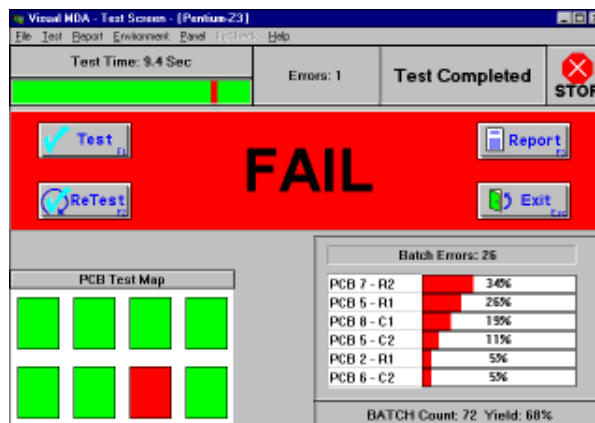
Visual MDA - Test Screen - [Pentium-Z3]

File Test Report Environment Panel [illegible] Help

Test Time: 9.4 Sec

Errors: 1

Test Completed

STOP

Test F1

ReTest F2

FAIL

Report F3

Exit Esc

Batch Errors: 26

PCB Test Map

| | |
|---|---|
| PCB 7 - R2 | 34% |
| PCB 5 - R1 | 26% |
| PCB 8 - C1 | 19% |
| PCB 5 - C2 | 11% |
| PCB 2 - R1 | 5% |
| PCB 6 - C2 | 5% |

BATCH Count: 72 Yield: 68%